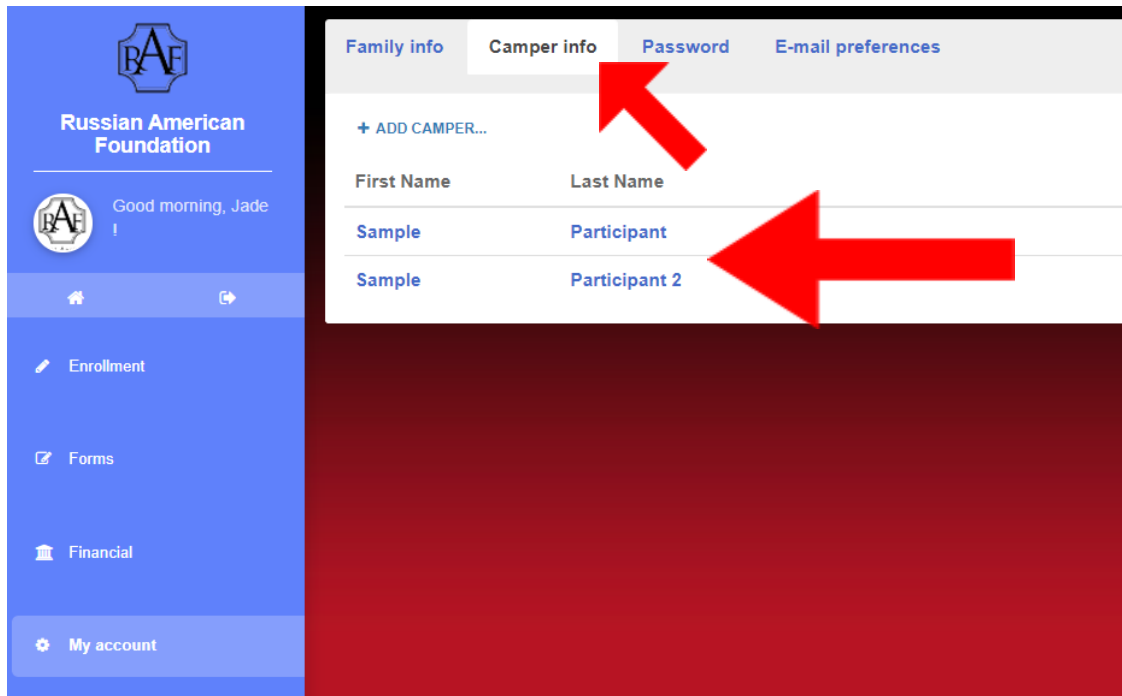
RAF

Russian American Foundation

Good morning, Jade !

Enrollment

Forms

Financial

My account

Family info | Camper info | Password | E-mail preferences

+ ADD CAMPER...

| First Name | Last Name |
|---|---|
| Sample | Participant |
| Sample | Participant 2 |